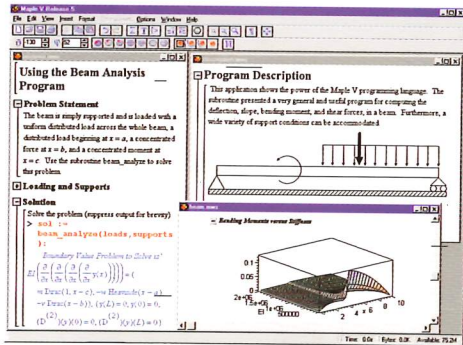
Maple V Release 5

File Edit View Insert Format Options Window Help

Using the Beam Analysis Program

Problem Statement

The beam is simply supported and is loaded with a uniform distributed load across the whole beam, a distributed load beginning at $x = a$, a concentrated force at $x = b$, and a concentrated moment at $x = c$. Use the subroutine beam_analyze to solve this problem.

Loading and Supports

Solution

Solve the problem (suppress output for brevity)

> sol := beam_analyze(loads, supports

Boundary Value Problem to Solve is:

$EI\left(\frac{\partial}{\partial x}\left(\frac{\partial}{\partial x}\left(\frac{\partial}{\partial x}\left(\frac{\partial}{\partial x}y(x)\right)\right)\right)\right) = ($

$-w\,\mathrm{Dirac}(1, x - c), -w\,\mathrm{Heaviside}(x - a)$

$-w\,\mathrm{Dirac}(x - b)), (y(L) = 0, y(0) = 0,$

$(D^{(2)})(y)(0) = 0, (D^{(2)})(y)(L) = 0)$

Program Description

This application shows the power of the Maple V programming language. The subroutine presented a very general and useful program for computing the deflection, slope, bending moment, and shear forces, in a beam. Furthermore, a wide variety of support conditions can be accommodated

Bending Moments versus Stiffness

0.1
0.05
0
EI
2
4
6
8
10

Time: 0.0s Bytes: 0.0K Available: 75.2M